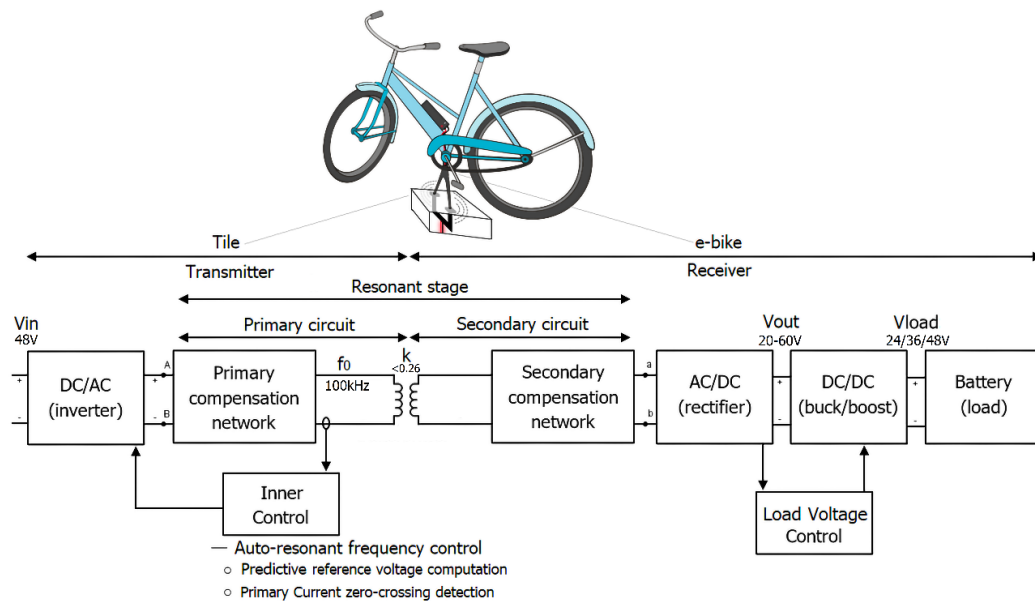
Tile

e-bike

Transmitter

Receiver

Resonant stage

Primary circuit

Secondary circuit

Vin
48V

DC/AC
(inverter)

A

B

Primary
compensation
network

$f_0$
100kHz

k
<0.26

Secondary
compensation
network

a

b

AC/DC
(rectifier)

Vout
20-60V

DC/DC
(buck/boost)

Vload
24/36/48V

Battery
(load)

Inner
Control

Load Voltage
Control

— Auto-resonant frequency control
○ Predictive reference voltage computation
○ Primary Current zero-crossing detection